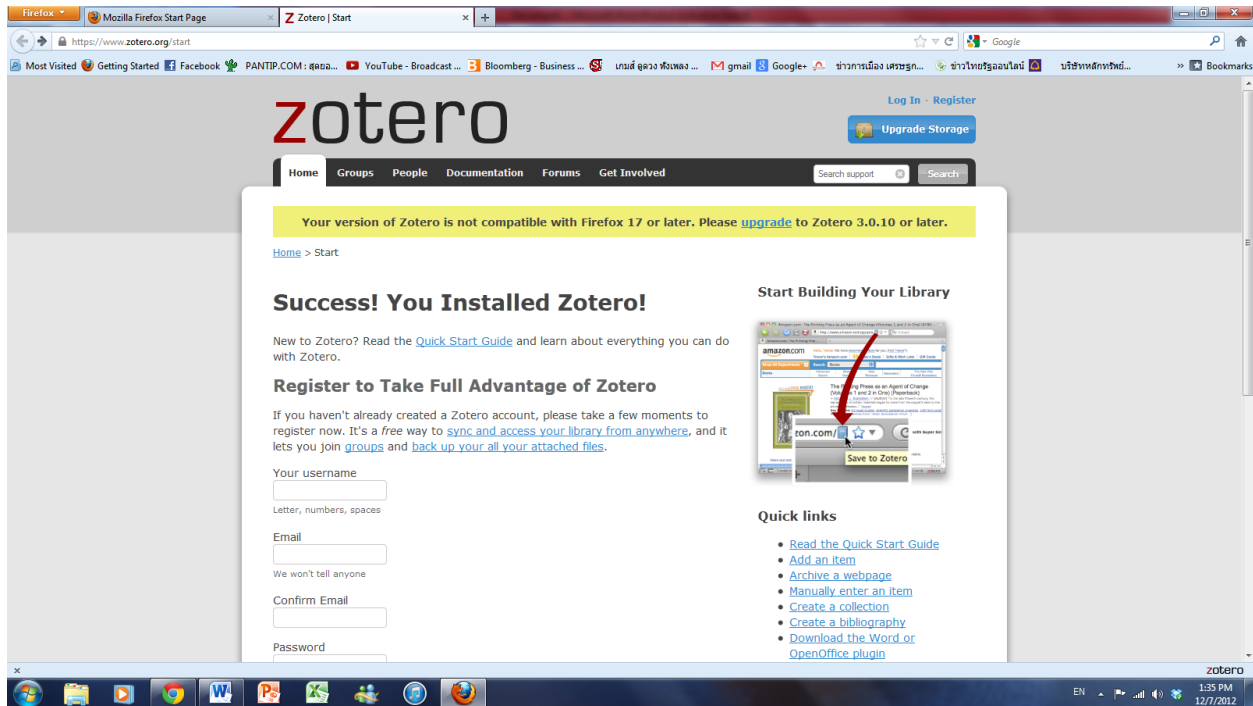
Firefox
Mozilla Firefox Start Page
Zotero | Start
https://www.zotero.org/start
Google
Most Visited  Getting Started  Facebook  PANTIP.COM : สุดยอ...  YouTube - Broadcast ...  Bloomberg - Business ...  เกมส์ ดูดวง ฟังเพลง ...  gmail  Google+  ข่าวการเมือง เศรษฐกิ...  ข่าวไทยรัฐออนไลน์  บริษัทหลักทรัพย์...  Bookmarks

zotero
Log In · Register
Upgrade Storage
Home  Groups  People  Documentation  Forums  Get Involved
Search support  Search

Your version of Zotero is not compatible with Firefox 17 or later. Please upgrade to Zotero 3.0.10 or later.

Home > Start

Success! You Installed Zotero!

New to Zotero? Read the Quick Start Guide and learn about everything you can do with Zotero.

Register to Take Full Advantage of Zotero

If you haven't already created a Zotero account, please take a few moments to register now. It's a free way to sync and access your library from anywhere, and it lets you join groups and back up your all your attached files.

Your username
Letter, numbers, spaces
Email
We won't tell anyone
Confirm Email
Password

Start Building Your Library
amazon.com
zon.com/
Save to Zotero

Quick links
• Read the Quick Start Guide
• Add an item
• Archive a webpage
• Manually enter an item
• Create a collection
• Create a bibliography
• Download the Word or OpenOffice plugin

zotero
EN  1:35 PM  12/7/2012